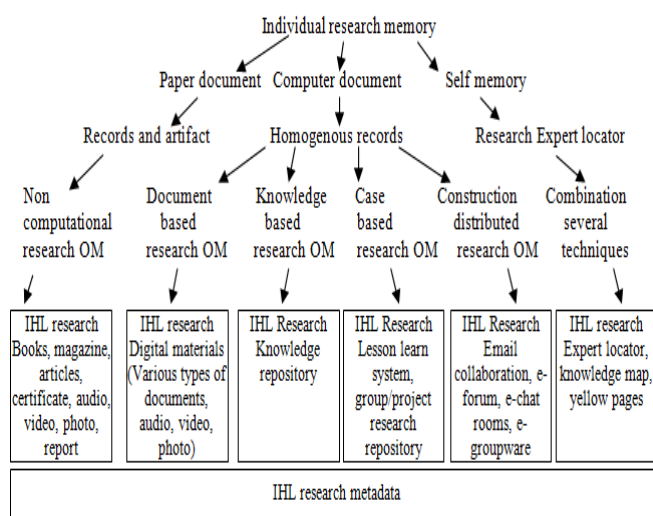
Individual research memory

Paper document

Computer document

Self memory

Records and artifact

Homogenous records

Research Expert locator

Non computational research OM

Document based research OM

Knowledge based research OM

Case based research OM

Construction distributed research OM

Combination several techniques

IHL research Books, magazine, articles, certificate, audio, video, photo, report

IHL research Digital materials (Various types of documents, audio, video, photo)

IHL Research Knowledge repository

IHL Research Lesson learn system, group/project research repository

IHL Research Email collaboration, e-forum, e-chat rooms, e-groupware

IHL research Expert locator, knowledge map, yellow pages

IHL research metadata